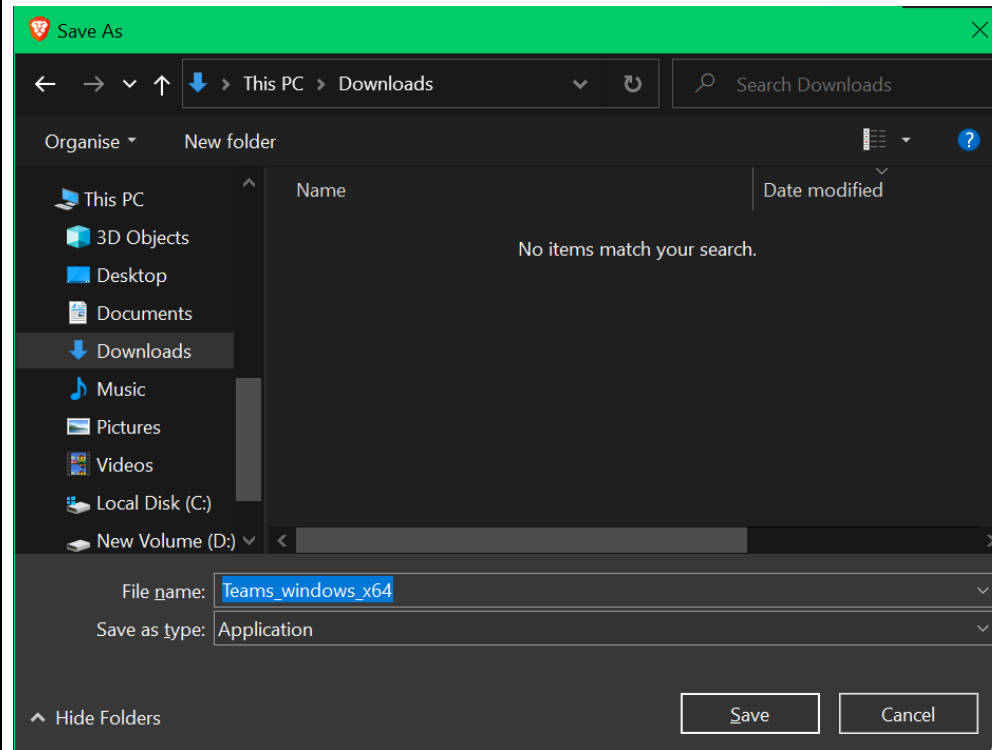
Save As

This PC > Downloads

Search Downloads

Organise ▾ New folder

This PC
3D Objects
Desktop
Documents
Downloads
Music
Pictures
Videos
Local Disk (C:)
New Volume (D:)

Name
Date modified

No items match your search.

File name: Teams_windows_x64
Save as type: Application

Hide Folders
Save
Cancel